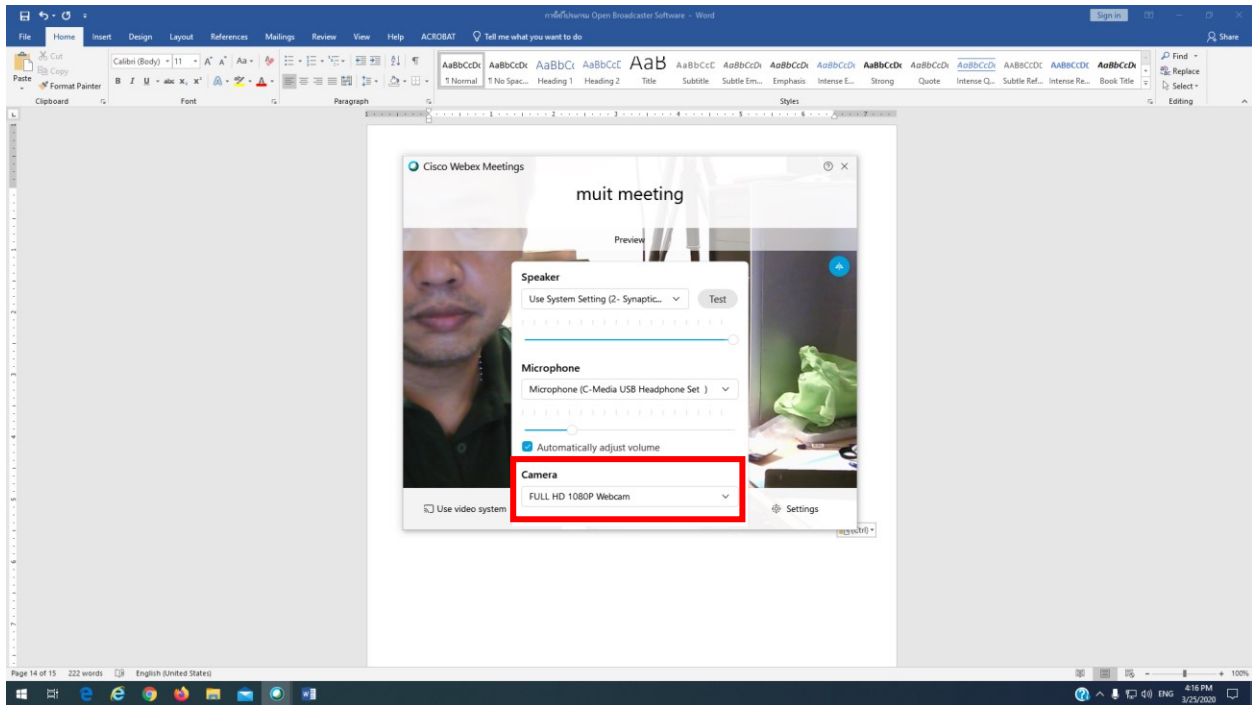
การใช้โปรแกรม Open Broadcaster Software - Word

Sign in

File Home Insert Design Layout References Mailings Review View Help ACROBAT Tell me what you want to do

Share

Cut
Copy
Paste
Format Painter
Clipboard

Calibri (Body) 11
Font

Paragraph

AaBbCcDc ¶ Normal
AaBbCcDc ¶ No Spac...
AaBbCc Heading 1
AaBbCcC Heading 2
AaB Title
AaBbCcC Subtitle
AaBbCcDi Subtle Em...
AaBbCcDi Emphasis
AaBbCcDi Intense E...
AaBbCcDc Strong
AaBbCcDi Quote
AaBbCcDi Intense Q...
AABBCCDC Subtle Ref...
AABBCCDC Intense Re...
AaBbCcDc Book Title
Styles

Find
Replace
Select
Editing

Cisco Webex Meetings

muit meeting

Preview

Speaker
Use System Setting (2- Synaptic...
Test

Microphone
Microphone (C-Media USB Headphone Set )

Automatically adjust volume

Camera
FULL HD 1080P Webcam

Use video system

Settings

(Ctrl)

Page 14 of 15 222 words English (United States)

100%

ENG 4:16 PM 3/25/2020